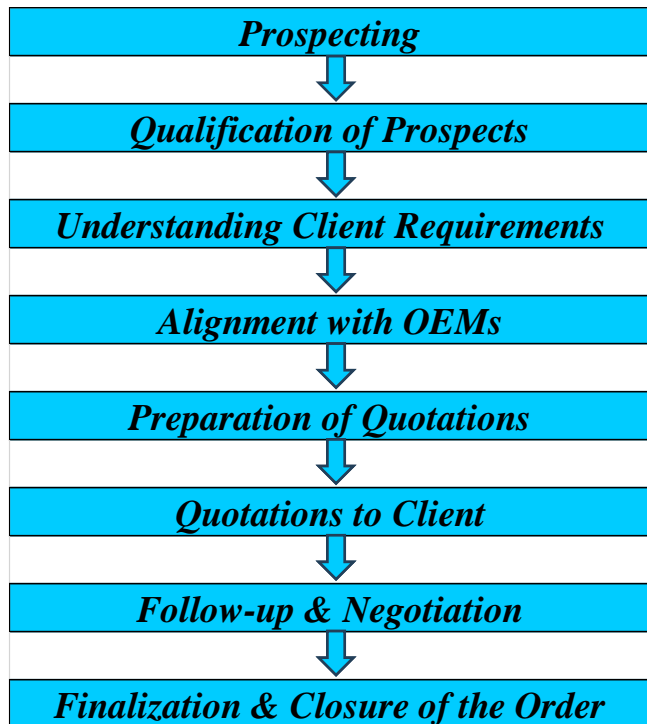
Prospecting

Qualification of Prospects

Understanding Client Requirements

Alignment with OEMs

Preparation of Quotations

Quotations to Client

Follow-up & Negotiation

Finalization & Closure of the Order